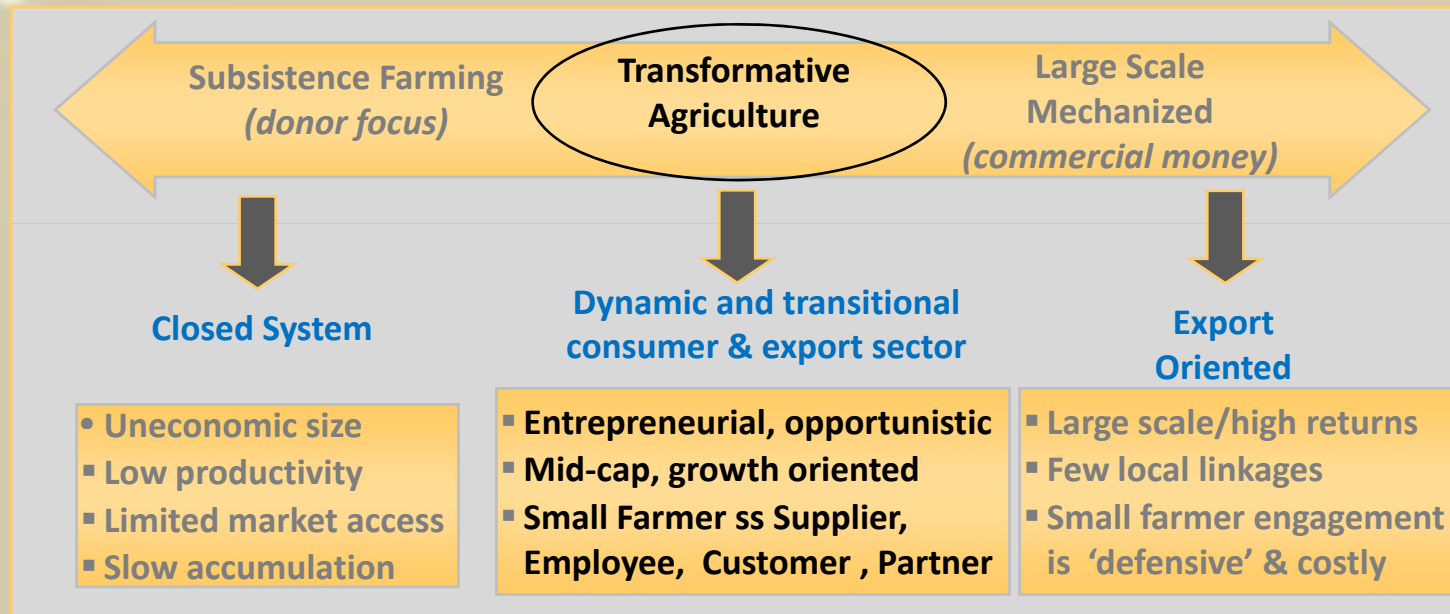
Subsistence Farming
(donor focus)

Transformative Agriculture

Large Scale Mechanized
(commercial money)

Closed System

Dynamic and transitional consumer & export sector

Export Oriented

• Uneconomic size
▪ Low productivity
▪ Limited market access
▪ Slow accumulation

▪ Entrepreneurial, opportunistic
▪ Mid-cap, growth oriented
▪ Small Farmer ss Supplier, Employee, Customer , Partner

▪ Large scale/high returns
▪ Few local linkages
▪ Small farmer engagement is 'defensive' & costly